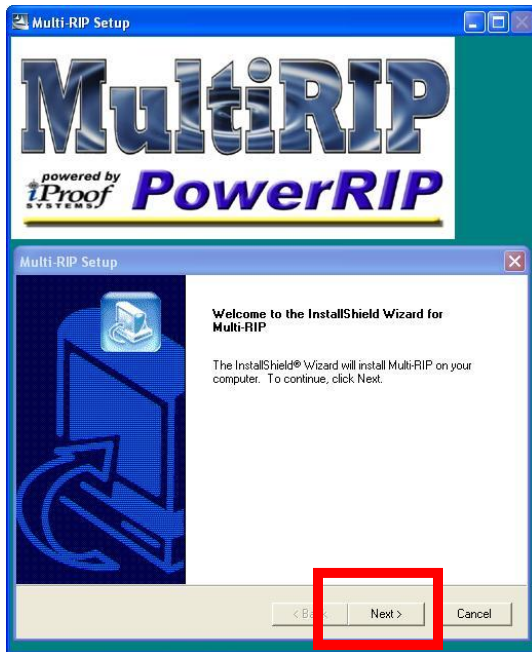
Multi-RIP Setup

MultiRIP

powered by iProof SYSTEMS PowerRIP

Multi-RIP Setup

Welcome to the InstallShield Wizard for Multi-RIP

The InstallShield® Wizard will install Multi-RIP on your computer. To continue, click Next.

< Back

Next >

Cancel